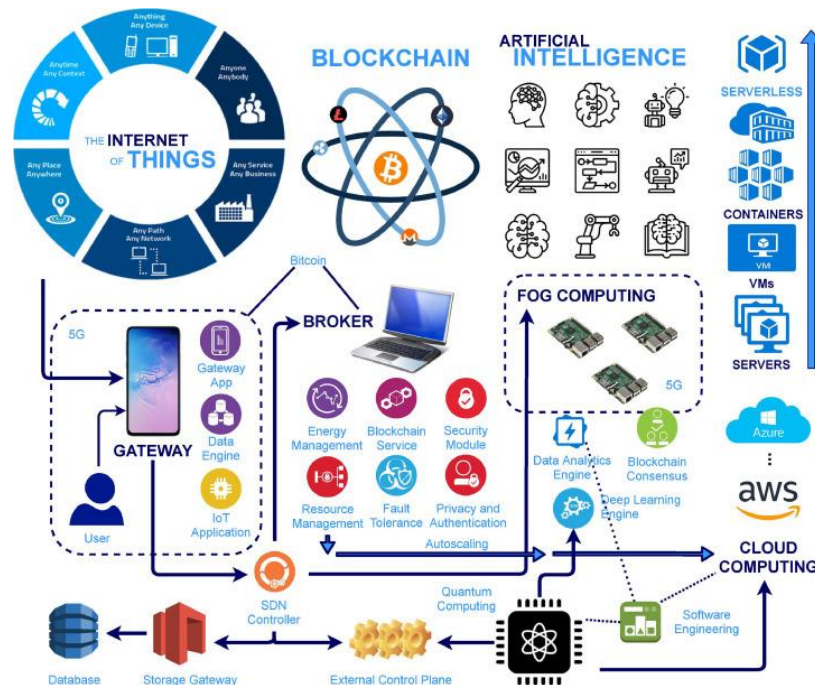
Anything
Any Device

Anyone
Anybody

Any Service
Any Business

Any Path
Any Network

Any Place
Anywhere

Anytime
Any Context

THE INTERNET OF THINGS

BLOCKCHAIN

ARTIFICIAL INTELLIGENCE

SERVERLESS

CONTAINERS

VM

VMs

SERVERS

Bitcoin

5G

BROKER

FOG COMPUTING

Gateway App

Data Engine

IoT Application

GATEWAY

User

Energy Management

Blockchain Service

Security Module

Resource Management

Fault Tolerance

Privacy and Authentication

5G

Data Analytics Engine

Blockchain Consensus

Deep Learning Engine

Azure

aws

Autoscaling

CLOUD COMPUTING

SDN Controller

Quantum Computing

Software Engineering

Database

Storage Gateway

External Control Plane